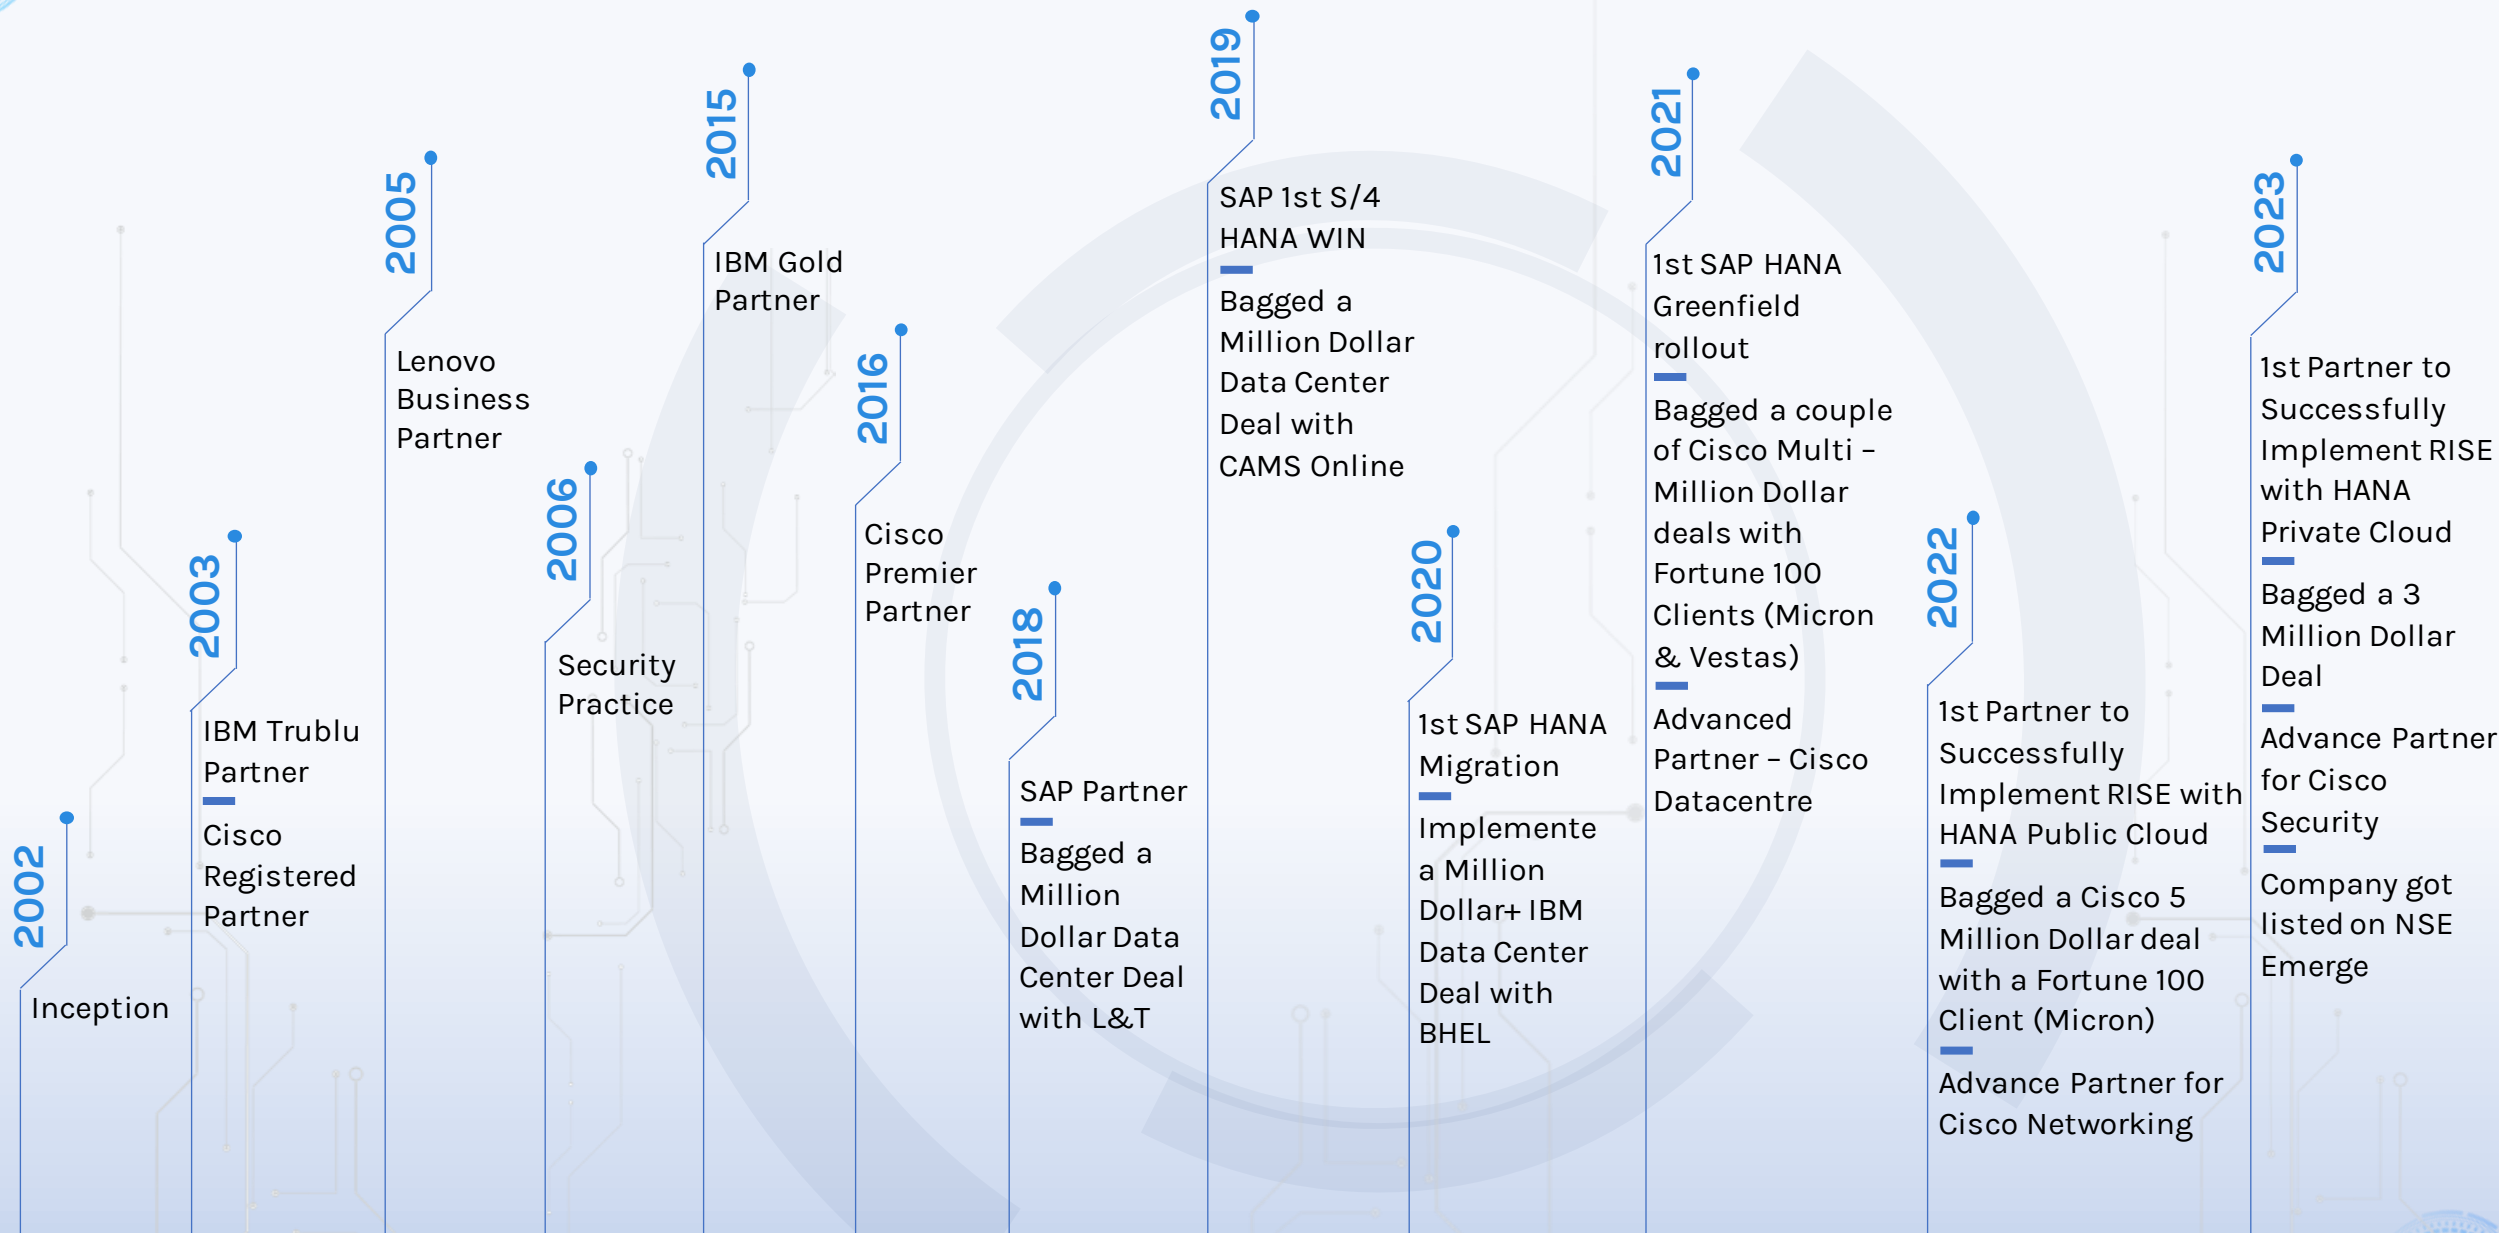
2002

Inception

2003

IBM Trublu Partner

Cisco Registered Partner

2005

Lenovo Business Partner

2006

Security Practice

2015

IBM Gold Partner

2016

Cisco Premier Partner

2018

SAP Partner

Bagged a Million Dollar Data Center Deal with L&T

2019

SAP 1st S/4 HANA WIN

Bagged a Million Dollar Data Center Deal with CAMS Online

2020

1st SAP HANA Migration

Implemente a Million Dollar+ IBM Data Center Deal with BHEL

2021

1st SAP HANA Greenfield rollout

Bagged a couple of Cisco Multi – Million Dollar deals with Fortune 100 Clients (Micron & Vestas)

Advanced Partner – Cisco Datacentre

2022

1st Partner to Successfully Implement RISE with HANA Public Cloud

Bagged a Cisco 5 Million Dollar deal with a Fortune 100 Client (Micron)

Advance Partner for Cisco Networking

2023

1st Partner to Successfully Implement RISE with HANA Private Cloud

Bagged a 3 Million Dollar Deal

Advance Partner for Cisco Security

Company got listed on NSE Emerge